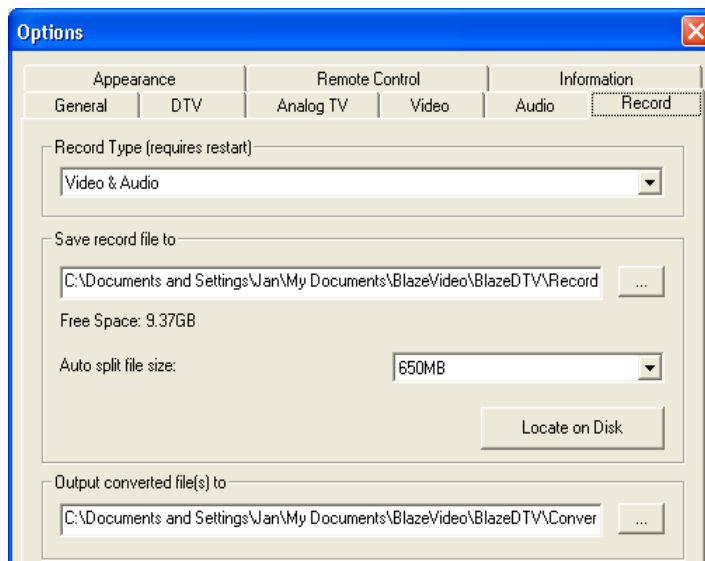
Options

Appearance | Remote Control | Information
General | DTV | Analog TV | Video | Audio | Record

Record Type (requires restart)

Video & Audio

Save record file to

C:\Documents and Settings\Jan\My Documents\BlazeVideo\BlazeDTV\Record

...

Free Space: 9.37GB

Auto split file size:

650MB

Locate on Disk

Output converted file(s) to

C:\Documents and Settings\Jan\My Documents\BlazeVideo\BlazeDTV\Conver

...